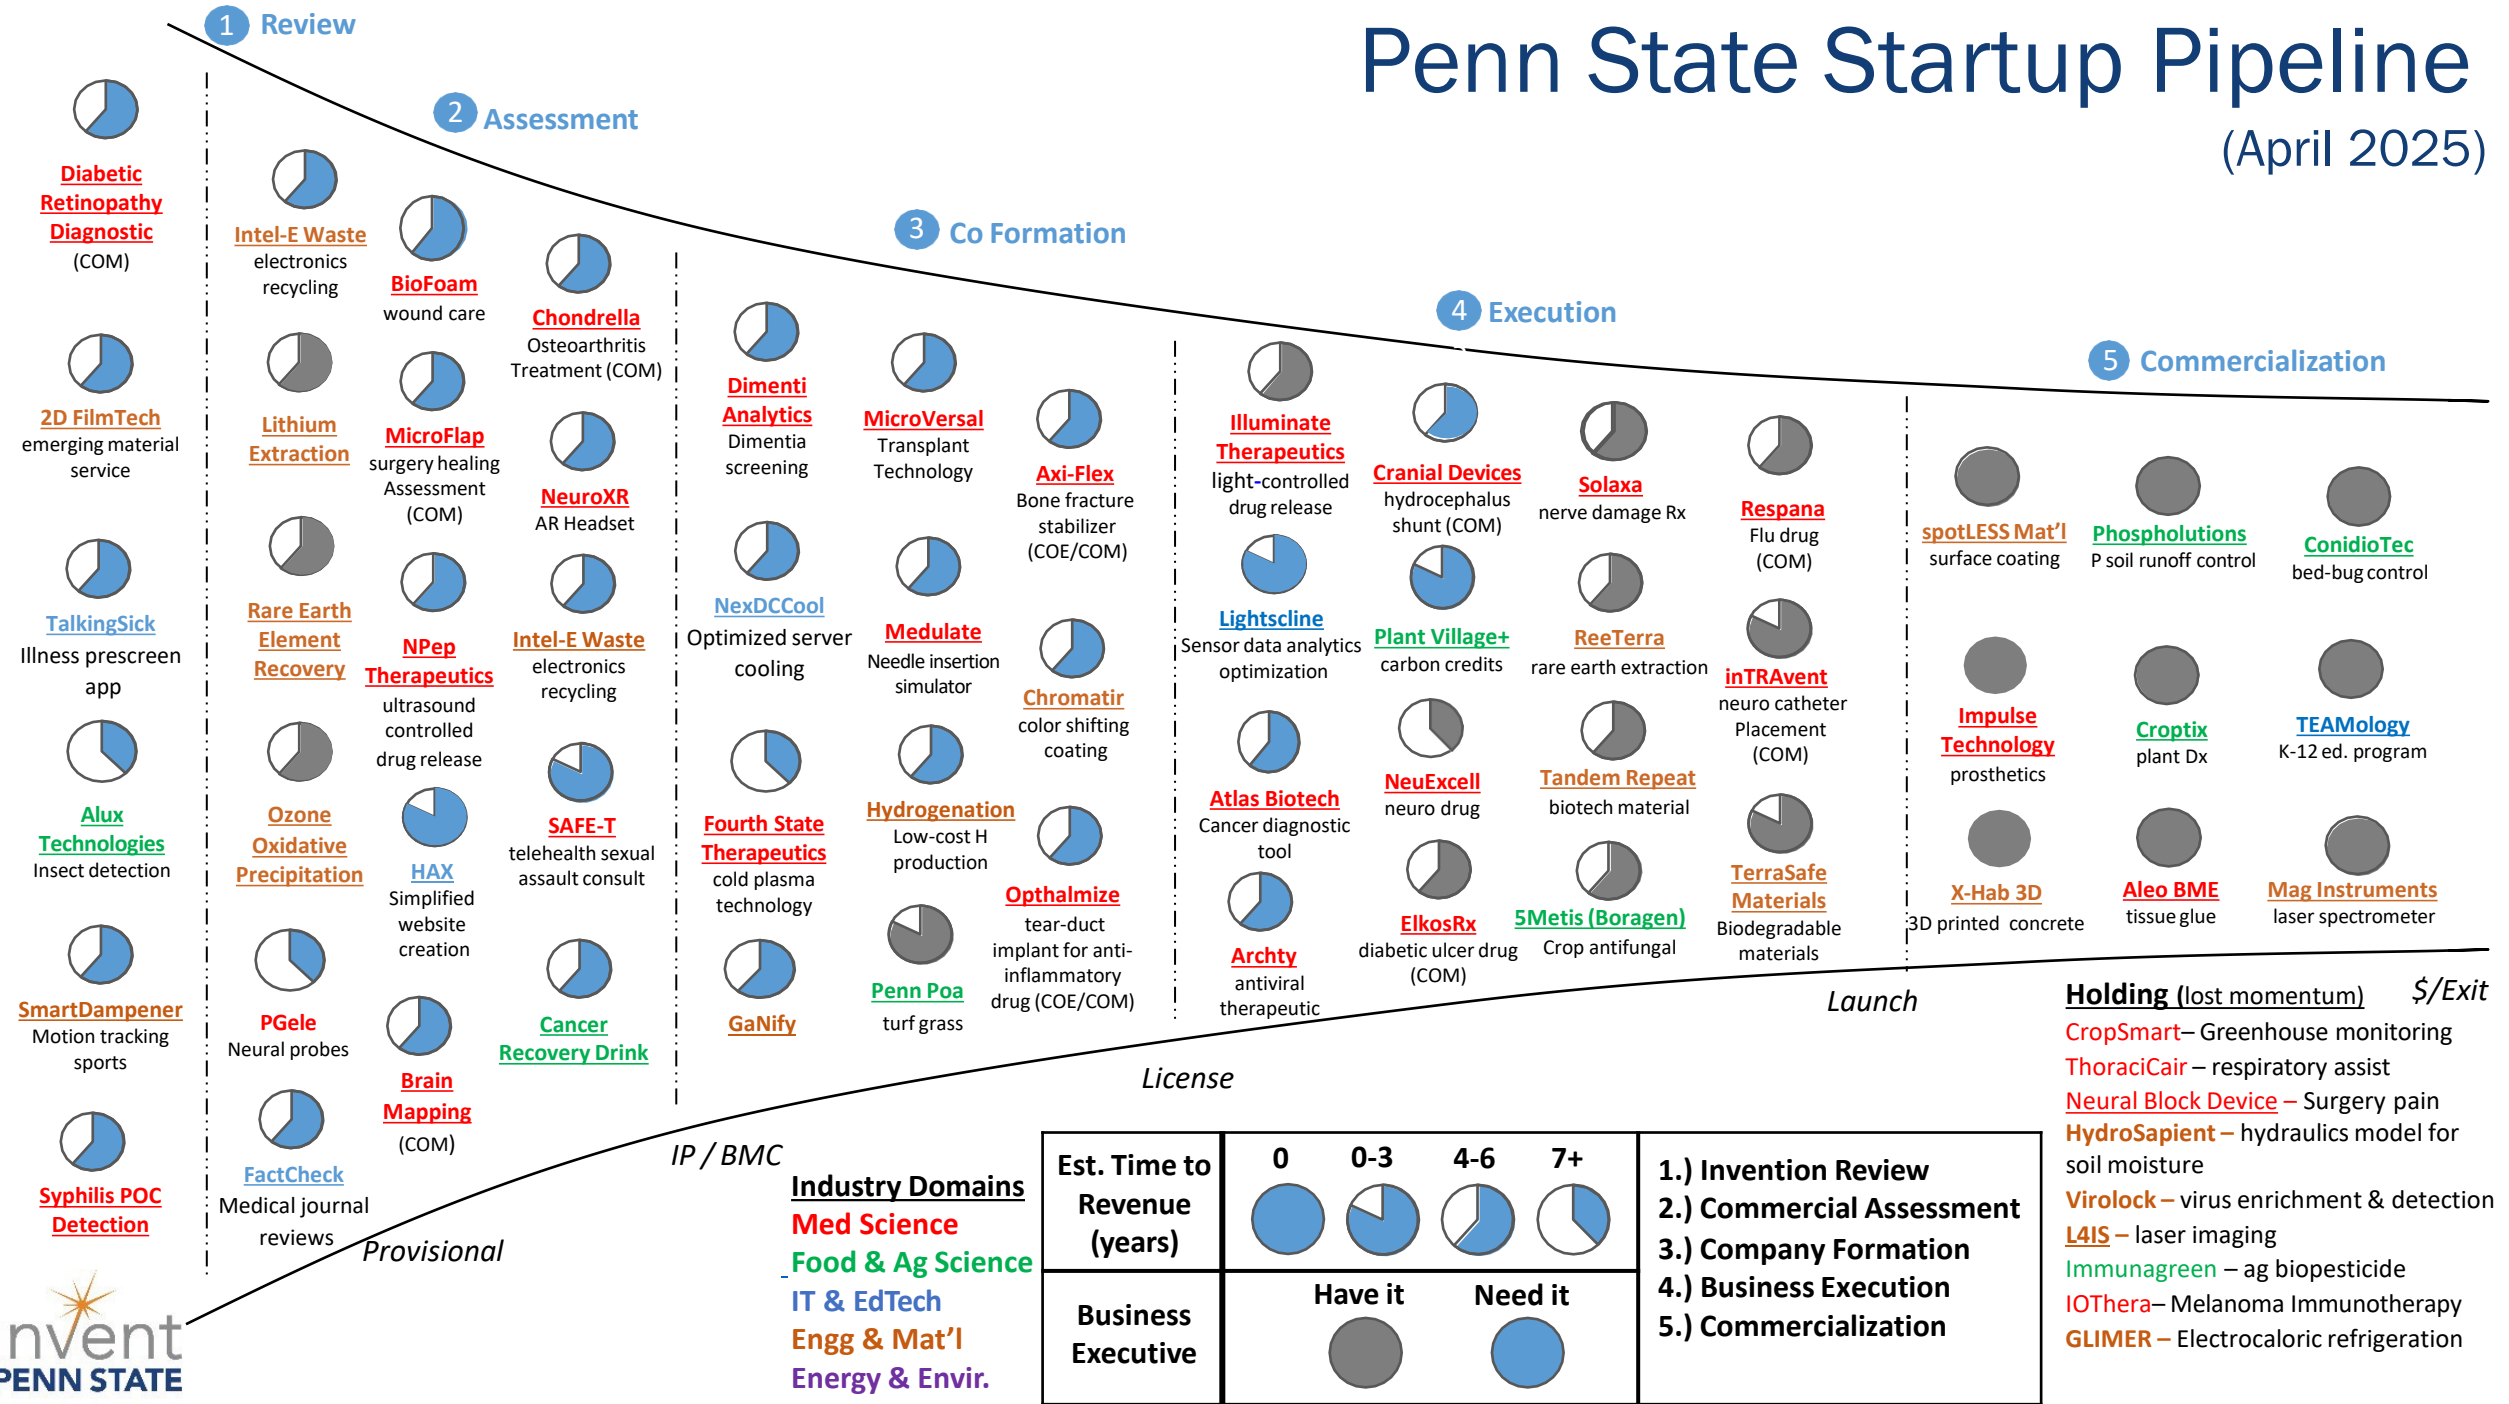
1 Review
2 Assessment
3 Co Formation
4 Execution
5 Commercialization

Penn State Startup Pipeline
(April 2025)

Diabetic Retinopathy Diagnostic (COM)
2D FilmTech emerging material service
TalkingSick Illness prescreen app
Alux Technologies Insect detection
SmartDampener Motion tracking sports
Syphilis POC Detection

Intel-E Waste electronics recycling
Lithium Extraction
Rare Earth Element Recovery
Ozone Oxidative Precipitation
PGele Neural probes
FactCheck Medical journal reviews

BioFoam wound care
MicroFlap surgery healing Assessment (COM)
NPep Therapeutics ultrasound controlled drug release
HAX Simplified website creation
Brain Mapping (COM)

Chondrella Osteoarthritis Treatment (COM)
NeuroXR AR Headset
Intel-E Waste electronics recycling
SAFE-T telehealth sexual assault consult
Cancer Recovery Drink

Dimenti Analytics Dimentia screening
NexDCCool Optimized server cooling
Fourth State Therapeutics cold plasma technology
GaNify

MicroVersal Transplant Technology
Medulate Needle insertion simulator
Hydrogenation Low-cost H production
Penn Poa turf grass

Axi-Flex Bone fracture stabilizer (COE/COM)
Chromatir color shifting coating
Opthalmize tear-duct implant for anti-inflammatory drug (COE/COM)

Illuminate Therapeutics light-controlled drug release
Lightscline Sensor data analytics optimization
Atlas Biotech Cancer diagnostic tool
Archty antiviral therapeutic

Cranial Devices hydrocephalus shunt (COM)
Plant Village+ carbon credits
NeuExcell neuro drug
ElkosRx diabetic ulcer drug (COM)

Solaxa nerve damage Rx
ReeTerra rare earth extraction
Tandem Repeat biotech material
5Metis (Boragen) Crop antifungal

Respana Flu drug (COM)
inTRAvent neuro catheter Placement (COM)
TerraSafe Materials Biodegradable materials

spotLESS Mat'l surface coating
Impulse Technology prosthetics
X-Hab 3D 3D printed concrete

Phospholutions P soil runoff control
Croptix plant Dx
Aleo BME tissue glue

ConidioTec bed-bug control
TEAMology K-12 ed. program
Mag Instruments laser spectrometer

Provisional
IP / BMC
License
Launch
$/Exit

Holding (lost momentum)
CropSmart– Greenhouse monitoring
ThoraciCair – respiratory assist
Neural Block Device – Surgery pain
HydroSapient – hydraulics model for soil moisture
Virolock – virus enrichment & detection
L4IS – laser imaging
Immunagreen – ag biopesticide
IOThera– Melanoma Immunotherapy
GLIMER – Electrocaloric refrigeration

Industry Domains
Med Science
Food & Ag Science
IT & EdTech
Engg & Mat'l
Energy & Envir.

| Est. Time to Revenue (years) | 0 0-3 4-6 7+ |
|---|---|
| Business Executive | Have it Need it |

1.) Invention Review
2.) Commercial Assessment
3.) Company Formation
4.) Business Execution
5.) Commercialization

nvent PENN STATE